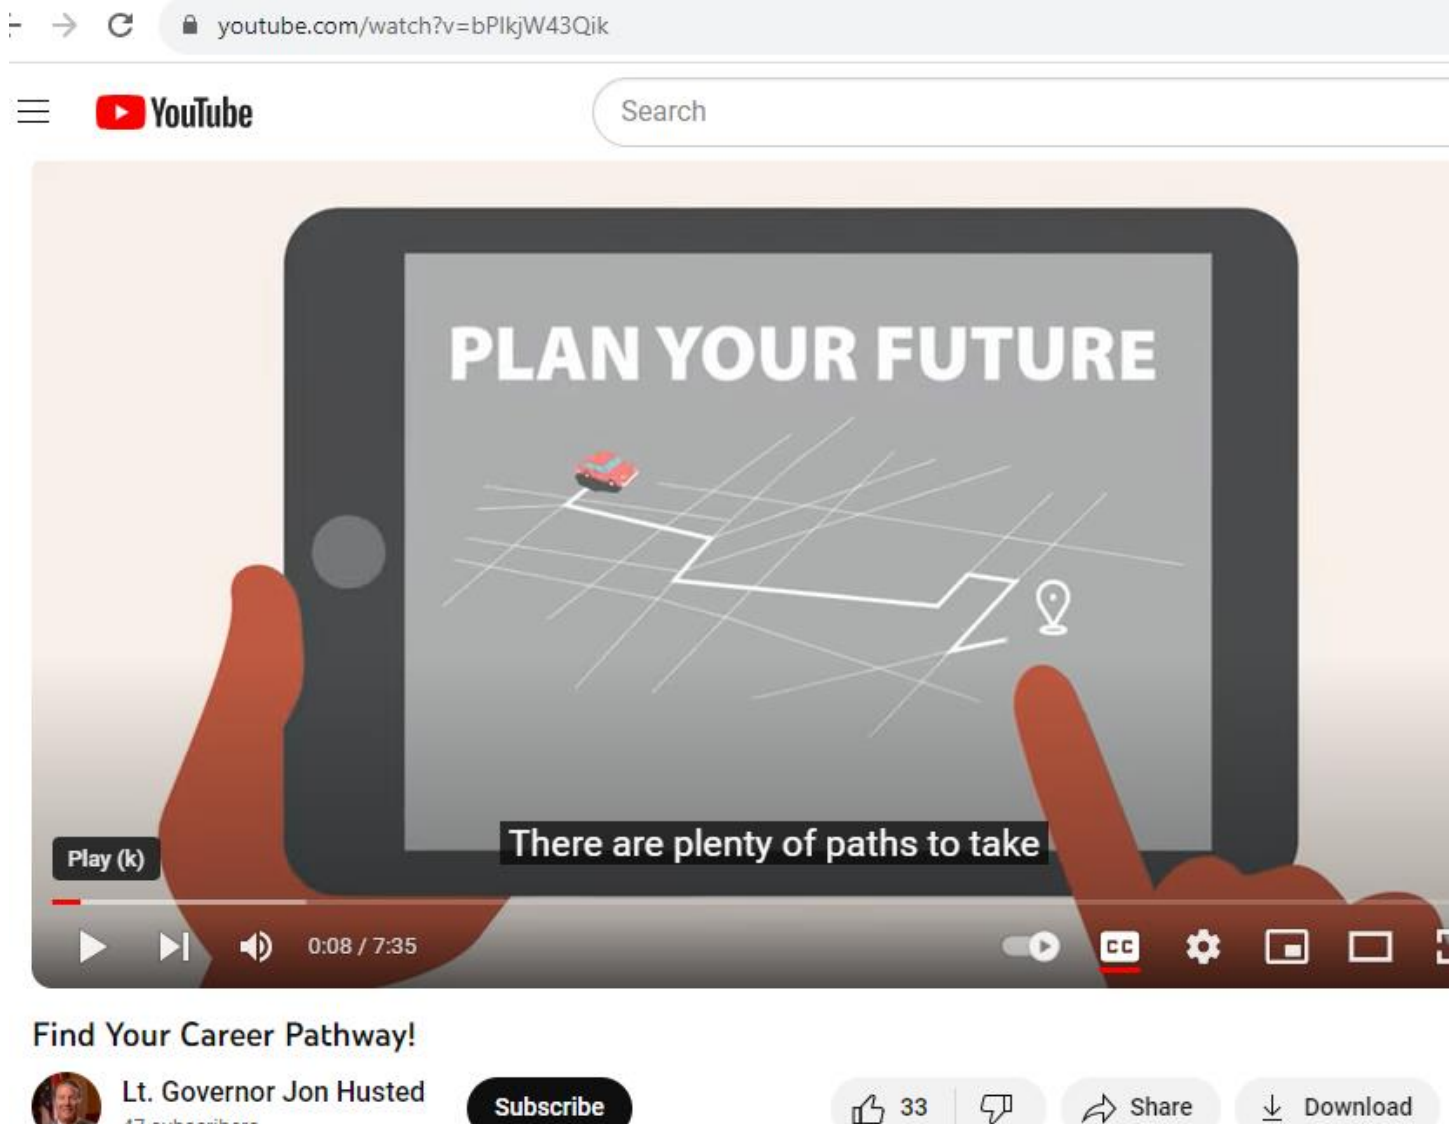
youtube.com/watch?v=bPlkjW43Qik

YouTube

Search

PLAN YOUR FUTURE

There are plenty of paths to take

Play (k)

0:08 / 7:35

CC

Find Your Career Pathway!

Lt. Governor Jon Husted

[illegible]

Subscribe

33

Share

Download